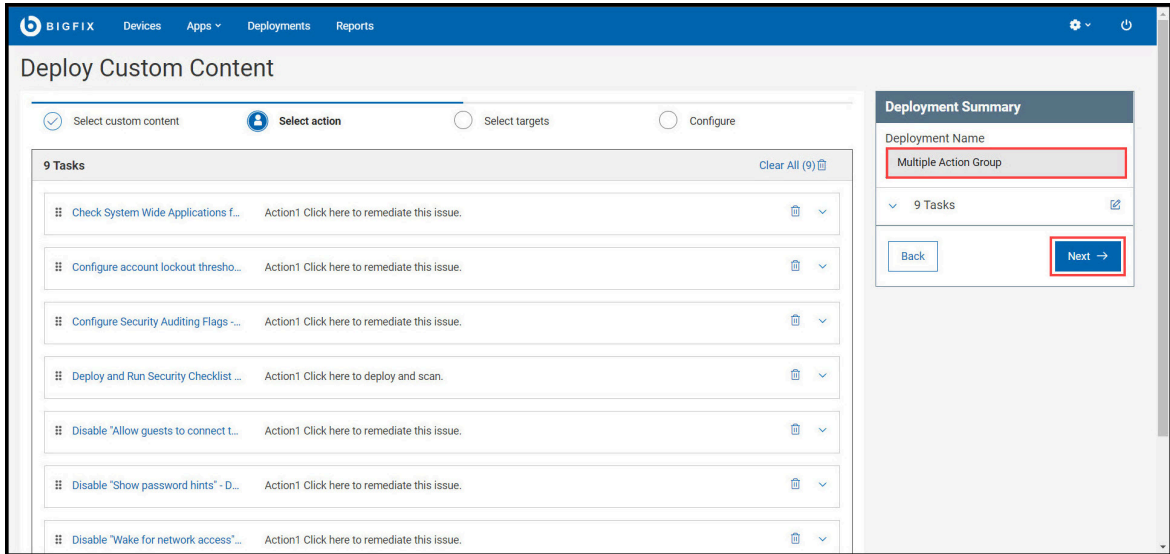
BIGFIX Devices Apps Deployments Reports

Deploy Custom Content

Select custom content
Select action
Select targets
Configure

9 Tasks
Clear All (9)

Check System Wide Applications f... Action1 Click here to remediate this issue.

Configure account lockout thresho... Action1 Click here to remediate this issue.

Configure Security Auditing Flags -... Action1 Click here to remediate this issue.

Deploy and Run Security Checklist ... Action1 Click here to deploy and scan.

Disable "Allow guests to connect t... Action1 Click here to remediate this issue.

Disable "Show password hints" - D... Action1 Click here to remediate this issue.

Disable "Wake for network access"... Action1 Click here to remediate this issue.

Deployment Summary
Deployment Name
Multiple Action Group
9 Tasks
Back
Next →